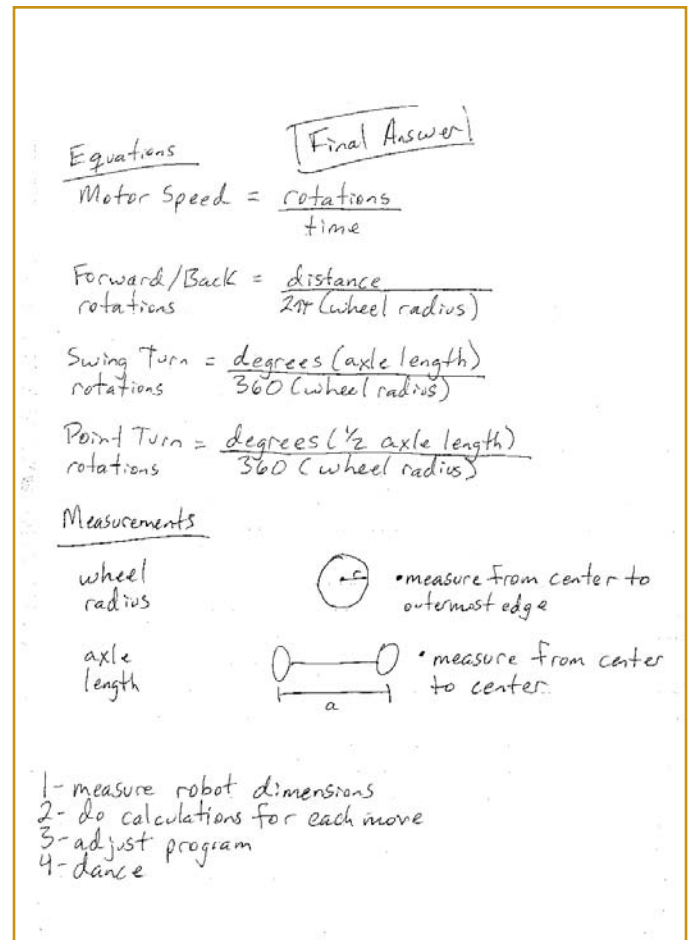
Final Answer

Equations

Motor Speed = $\frac{\text{rotations}}{\text{time}}$

Forward/Back rotations = $\frac{\text{distance}}{2\pi\text{(wheel radius)}}$

Swing Turn rotations = $\frac{\text{degrees (axle length)}}{\text{360 (wheel radius)}}$

Point Turn rotations = $\frac{\text{degrees (1/2 axle length)}}{\text{360 (wheel radius)}}$

Measurements

wheel radius • measure from center to outermost edge

axle length • measure from center to center

a

1- measure robot dimensions
2- do calculations for each move
3- adjust program
4- dance